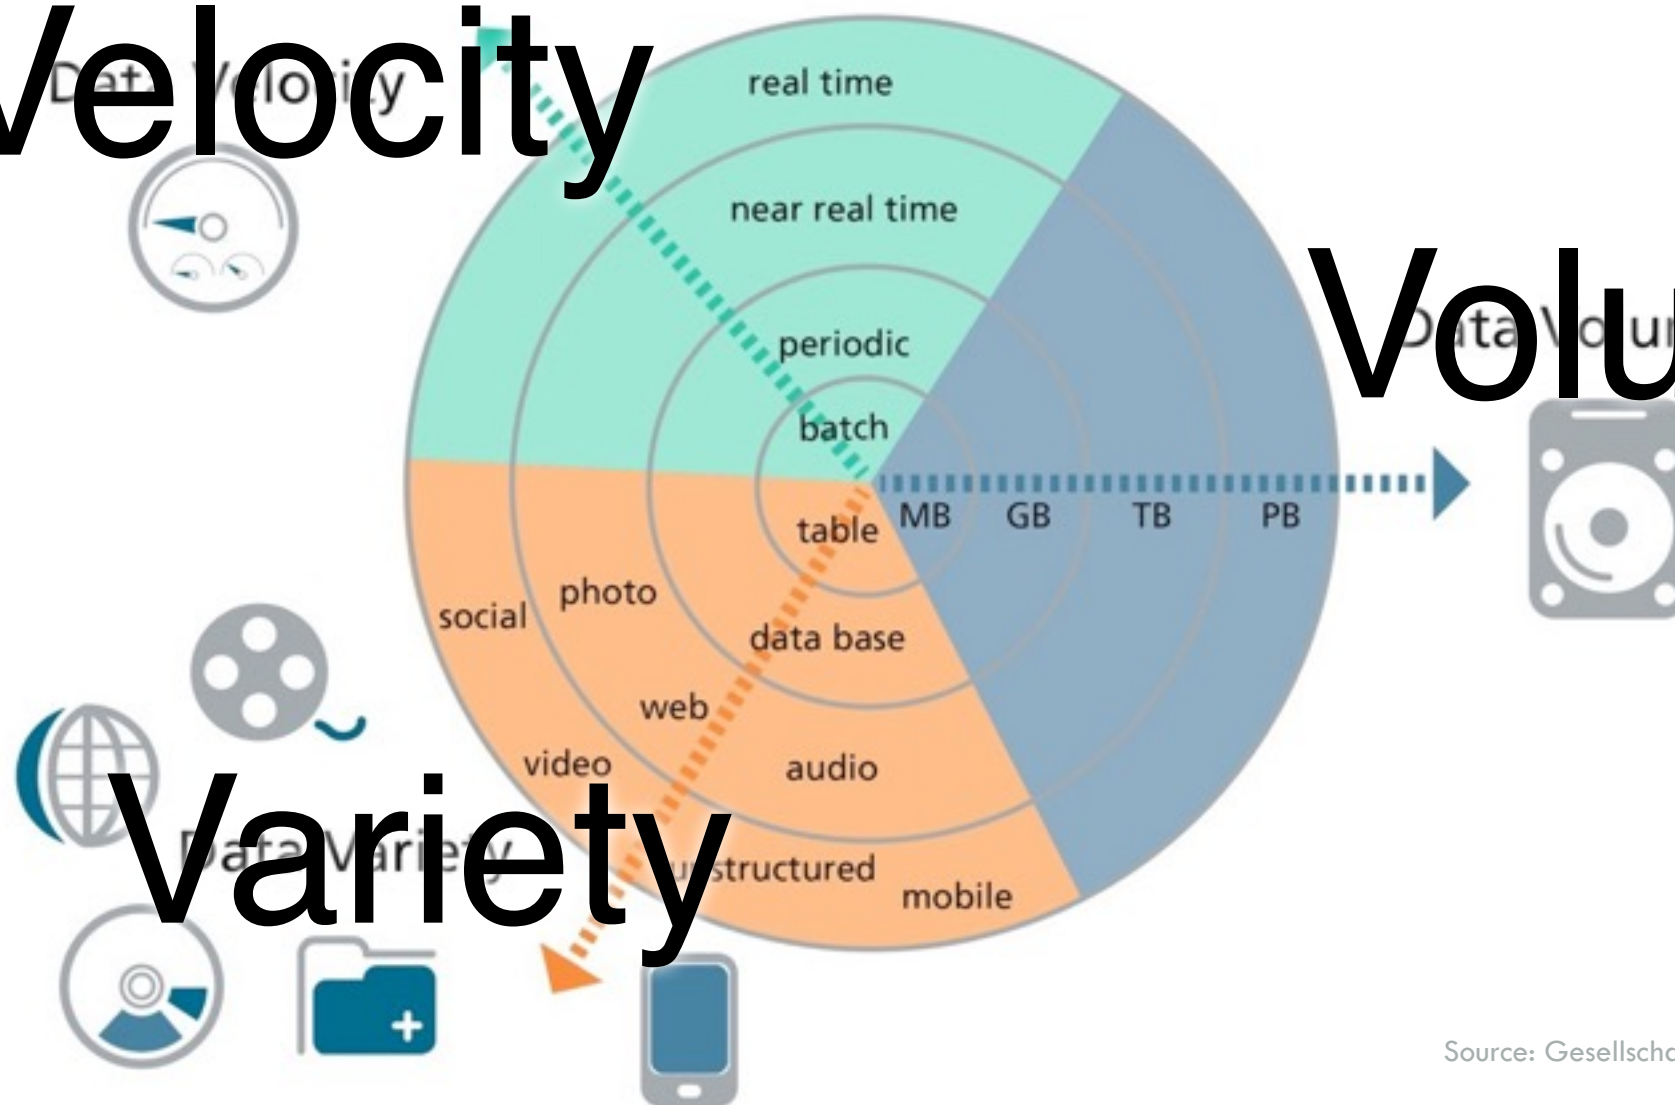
Velocity

Data Velocity

real time

near real time

periodic

batch

Volu

Data Volu

MB GB TB PB

table

photo

social

data base

web

video

audio

Variety

Data Variety

unstructured

mobile

Source: Gesellscha